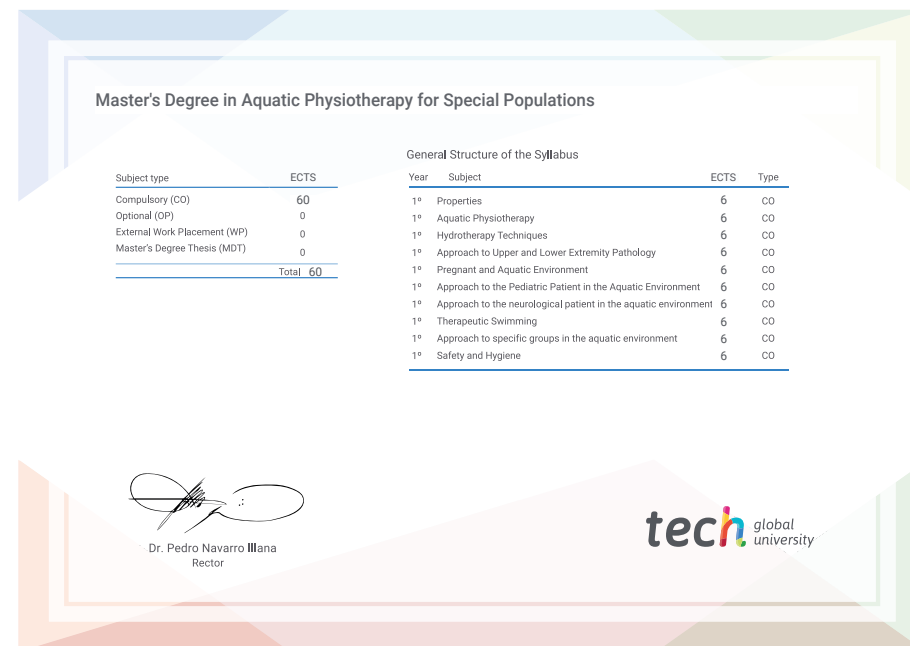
Master's Degree in Aquatic Physiotherapy for Special Populations

| Subject type | ECTS |
|---|---|
| Compulsory (CO) | 60 |
| Optional (OP) | 0 |
| External Work Placement (WP) | 0 |
| Master's Degree Thesis (MDT) | 0 |
| Total | 60 |

General Structure of the Syllabus

| Year | Subject | ECTS | Type |
|---|---|---|---|
| 1º | Properties | 6 | CO |
| 1º | Aquatic Physiotherapy | 6 | CO |
| 1º | Hydrotherapy Techniques | 6 | CO |
| 1º | Approach to Upper and Lower Extremity Pathology | 6 | CO |
| 1º | Pregnant and Aquatic Environment | 6 | CO |
| 1º | Approach to the Pediatric Patient in the Aquatic Environment | 6 | CO |
| 1º | Approach to the neurological patient in the aquatic environment | 6 | CO |
| 1º | Therapeutic Swimming | 6 | CO |
| 1º | Approach to specific groups in the aquatic environment | 6 | CO |
| 1º | Safety and Hygiene | 6 | CO |

Dr. Pedro Navarro Illana
Rector

tech global university